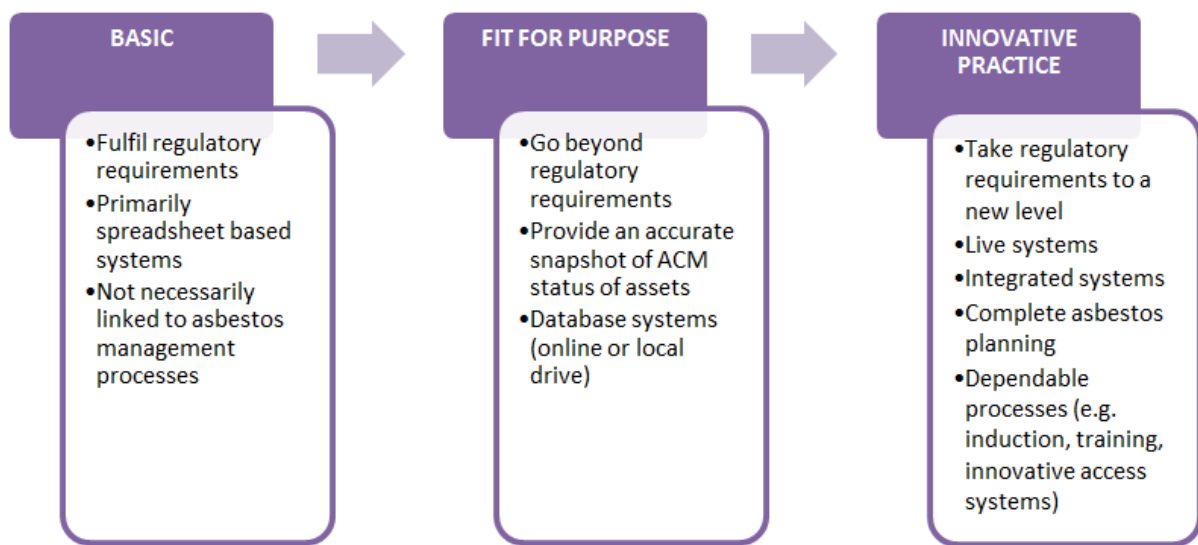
BASIC

•Fulfil regulatory requirements
•Primarily spreadsheet based systems
•Not necessarily linked to asbestos management processes

FIT FOR PURPOSE

•Go beyond regulatory requirements
•Provide an accurate snapshot of ACM status of assets
•Database systems (online or local drive)

INNOVATIVE PRACTICE

•Take regulatory requirements to a new level
•Live systems
•Integrated systems
•Complete asbestos planning
•Dependable processes (e.g. induction, training, innovative access systems)